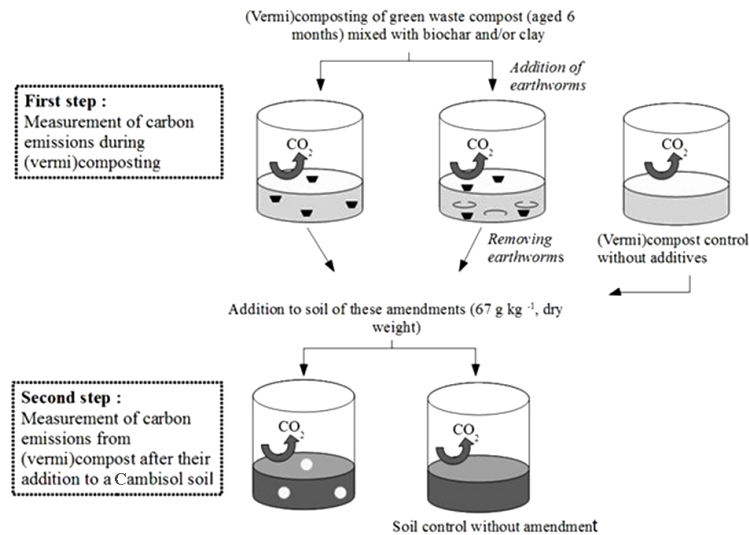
(Vermi)composting of green waste compost (aged 6 months) mixed with biochar and/or clay

Addition of earthworms

First step :
Measurement of carbon emissions during (vermi)composting

$CO_2$

$CO_2$

$CO_2$

Removing earthworms

(Vermi)compost control without additives

Addition to soil of these amendments (67 g kg $^{-1}$, dry weight)

Second step :
Measurement of carbon emissions from (vermi)compost after their addition to a Cambisol soil

$CO_2$

$CO_2$

Soil control without amendment